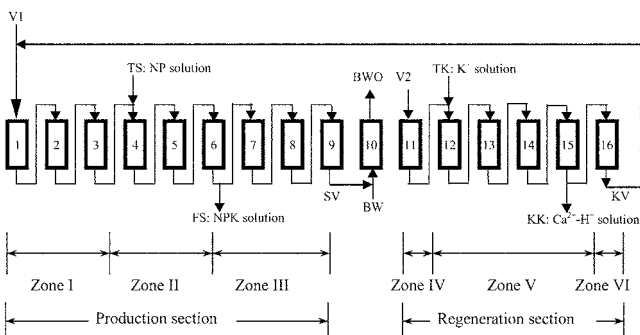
V1

TS: NP solution

BWO

V2

TK: K$^+$ solution

1 2 3 4 5 6 7 8 9 10 11 12 13 14 15 16

SV

BW

KV

FS: NPK solution

KK: Ca$^{2+}$-H$^+$ solution

Zone I

Zone II

Zone III

Zone IV

Zone V

Zone VI

Production section

Regeneration section